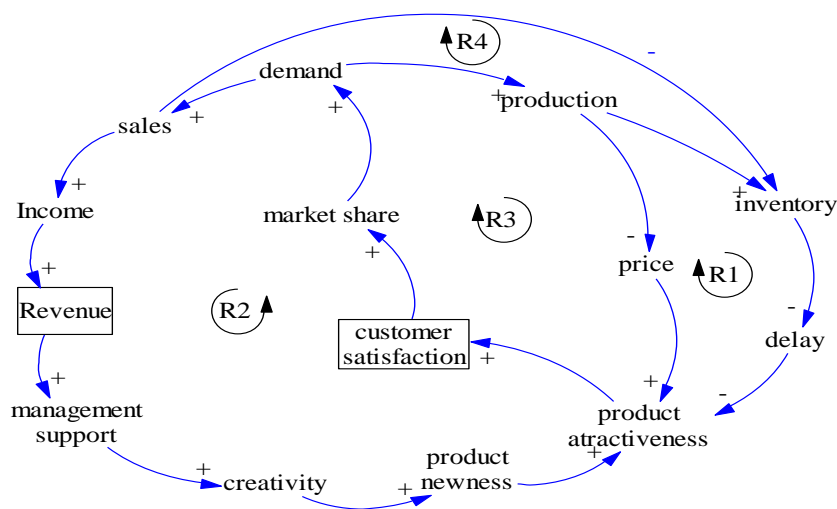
R4

-

demand

+

production

sales

+

+

Income

+

market share

R3

inventory

+

-

price

R1

+

Revenue

R2

-

customer satisfaction

+

delay

+

+

management support

-

product atractiveness

+

creativity

product newness

+

+